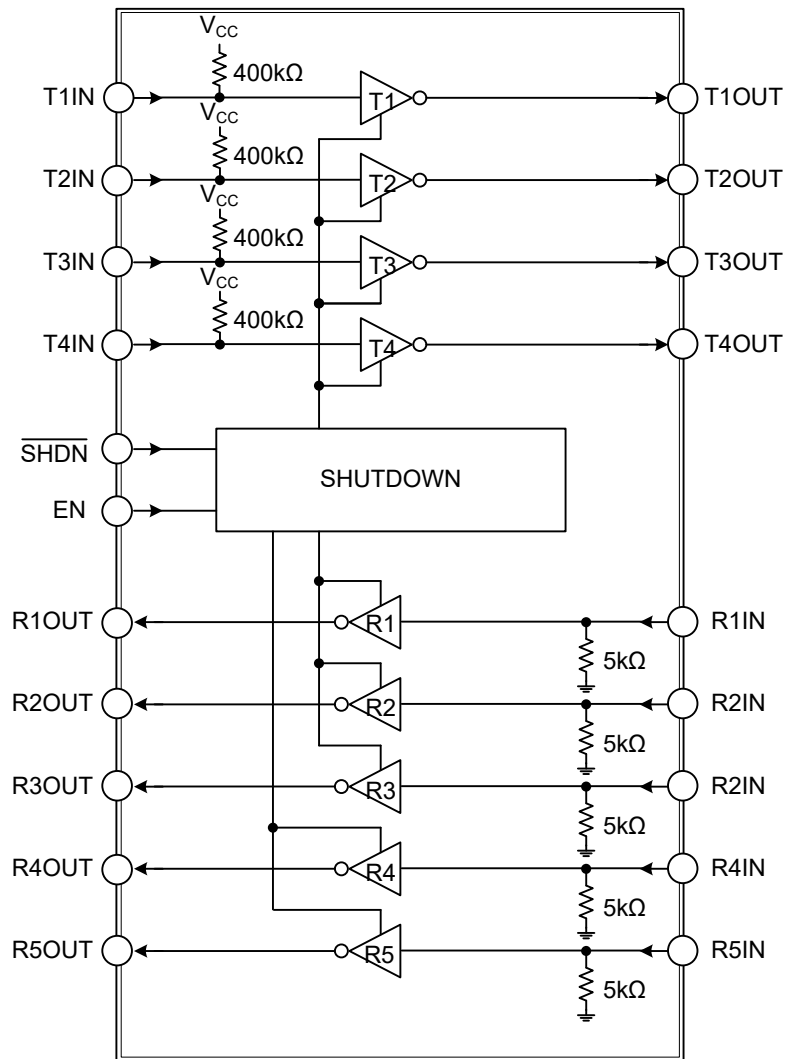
$V_{CC}$
400kΩ
T1IN
T1
T1OUT
$V_{CC}$
400kΩ
T2IN
T2
T2OUT
$V_{CC}$
400kΩ
T3IN
T3
T3OUT
$V_{CC}$
400kΩ
T4IN
T4
T4OUT
$\overline{SHDN}$
SHUTDOWN
EN
R1OUT
R1
R1IN
5kΩ
R2OUT
R2
R2IN
5kΩ
R3OUT
R3
R2IN
5kΩ
R4OUT
R4
R4IN
5kΩ
R5OUT
R5
R5IN
5kΩ